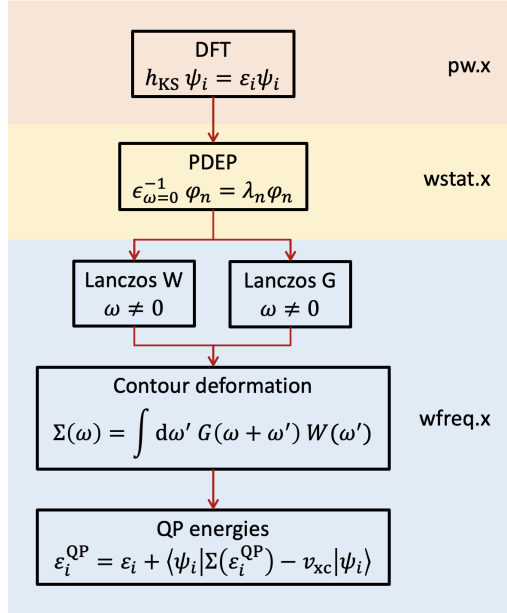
DFT
$h_{\text{KS}}\,\psi_i = \varepsilon_i \psi_i$

pw.x

PDEP
$\epsilon^{-1}_{\omega=0}\,\varphi_n = \lambda_n \varphi_n$

wstat.x

Lanczos W
$\omega \neq 0$

Lanczos G
$\omega \neq 0$

Contour deformation
$\Sigma(\omega) = \int \mathrm{d}\omega'\; G(\omega+\omega')\; W(\omega')$

wfreq.x

QP energies
$\varepsilon_i^{\text{QP}} = \varepsilon_i + \langle \psi_i | \Sigma(\varepsilon_i^{\text{QP}}) - v_{\text{xc}} | \psi_i \rangle$